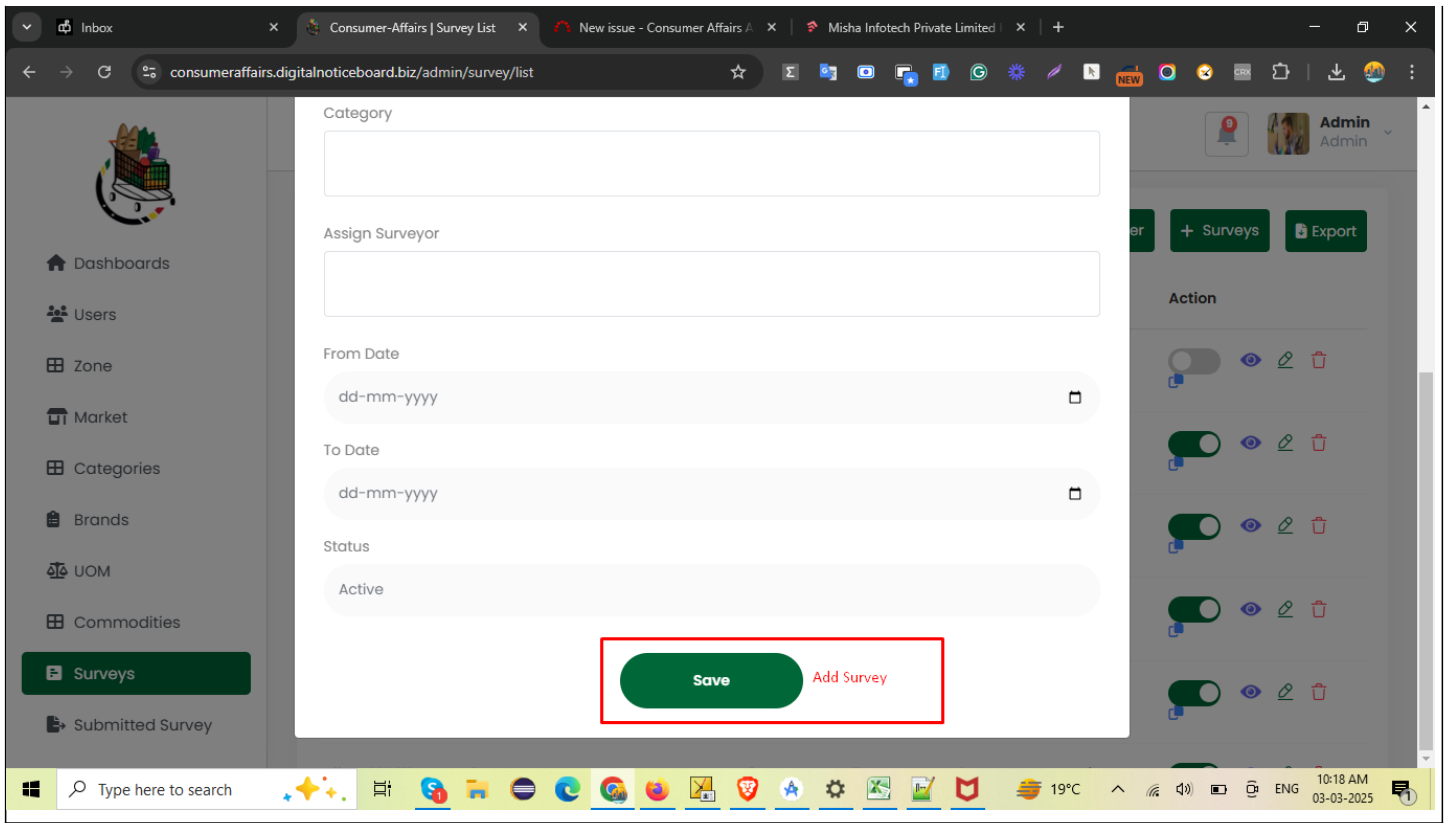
Inbox
Consumer-Affairs | Survey List
New issue - Consumer Affairs A
Misha Infotech Private Limited
consumeraffairs.digitalnoticeboard.biz/admin/survey/list

Admin
Admin

Dashboards
Users
Zone
Market
Categories
Brands
UOM
Commodities
Surveys
Submitted Survey

Category

Assign Surveyor

From Date
dd-mm-yyyy

To Date
dd-mm-yyyy

Status
Active

Save
Add Survey

er
+ Surveys
Export
Action

Type here to search
19°C
ENG
10:18 AM
03-03-2025